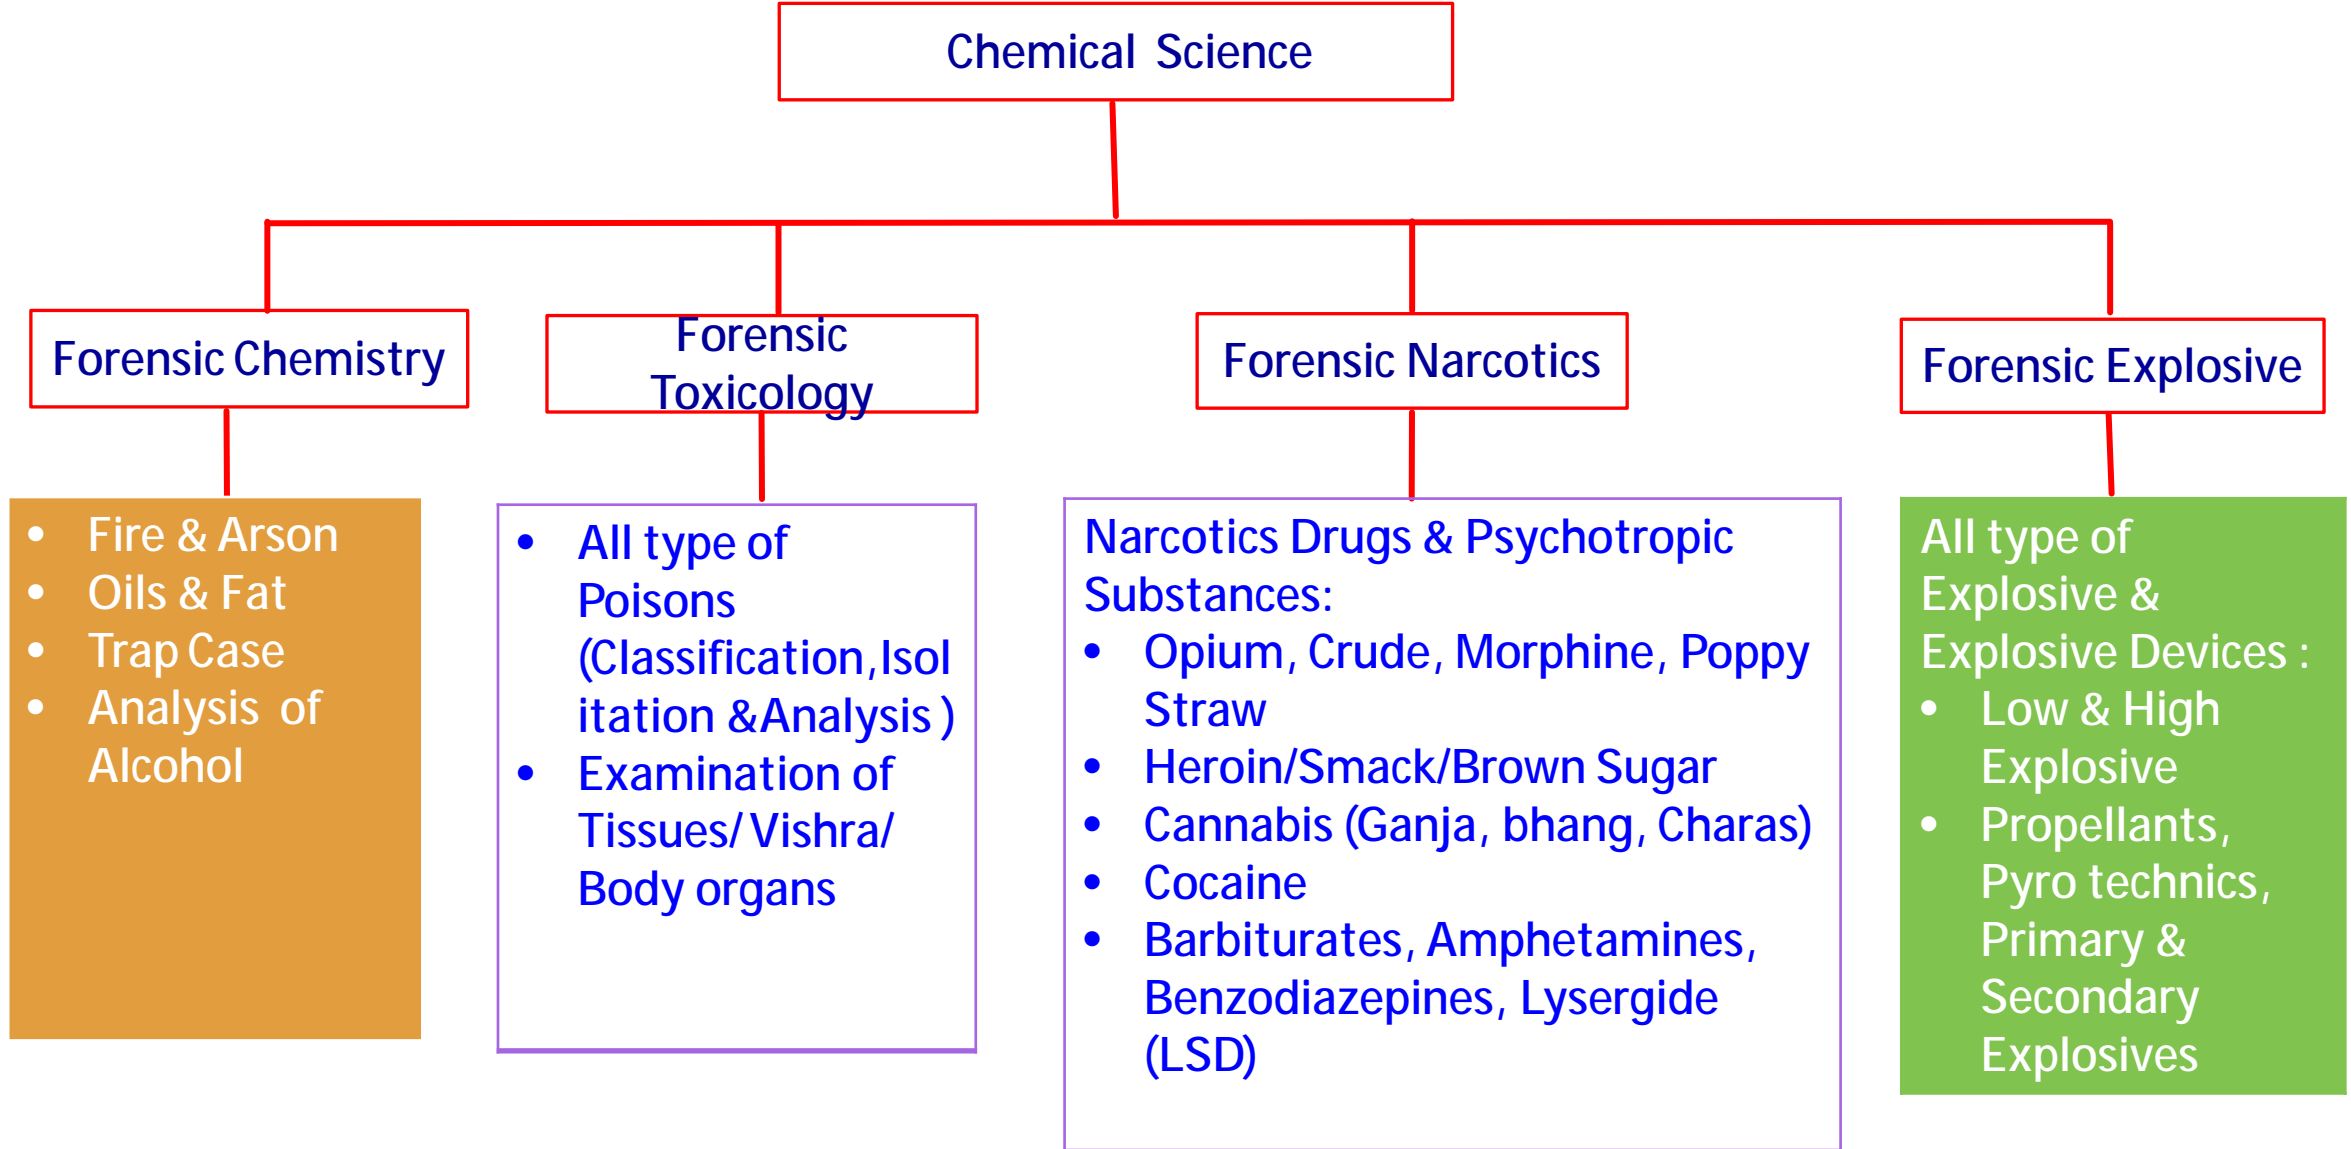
Chemical Science

Forensic Chemistry

Forensic Toxicology

Forensic Narcotics

Forensic Explosive

- Fire & Arson
- Oils & Fat
- Trap Case
- Analysis of Alcohol

- All type of Poisons (Classification,Isolitation &Analysis )
- Examination of Tissues/ Vishra/ Body organs

Narcotics Drugs & Psychotropic Substances:
- Opium, Crude, Morphine, Poppy Straw
- Heroin/Smack/Brown Sugar
- Cannabis (Ganja, bhang, Charas)
- Cocaine
- Barbiturates, Amphetamines, Benzodiazepines, Lysergide (LSD)

All type of Explosive & Explosive Devices :
- Low & High Explosive
- Propellants, Pyro technics, Primary & Secondary Explosives